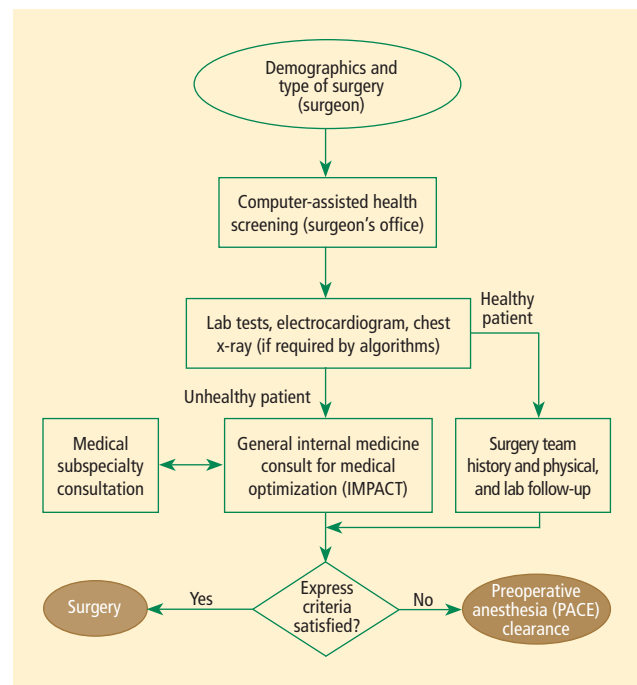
Demographics and type of surgery (surgeon)

Computer-assisted health screening (surgeon's office)

Lab tests, electrocardiogram, chest x-ray (if required by algorithms)

Healthy patient

Unhealthy patient

Medical subspecialty consultation

General internal medicine consult for medical optimization (IMPACT)

Surgery team history and physical, and lab follow-up

Surgery

Yes

Express criteria satisfied?

No

Preoperative anesthesia (PACE) clearance